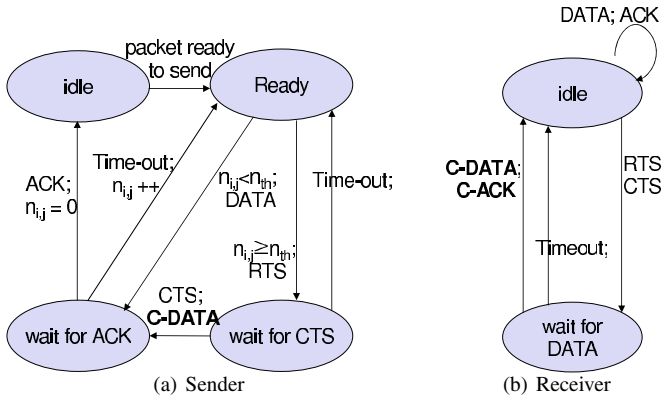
packet ready to send

idle

Ready

Time-out; $n_{i,j}$ ++

$n_{i,j}<n_{th}$; DATA

Time-out;

ACK; $n_{i,j} = 0$

$n_{i,j}\geq n_{th}$; RTS

CTS; **C-DATA**

wait for ACK

wait for CTS

(a) Sender

DATA; ACK

idle

**C-DATA**; **C-ACK**

RTS CTS

Timeout;

wait for DATA

(b) Receiver